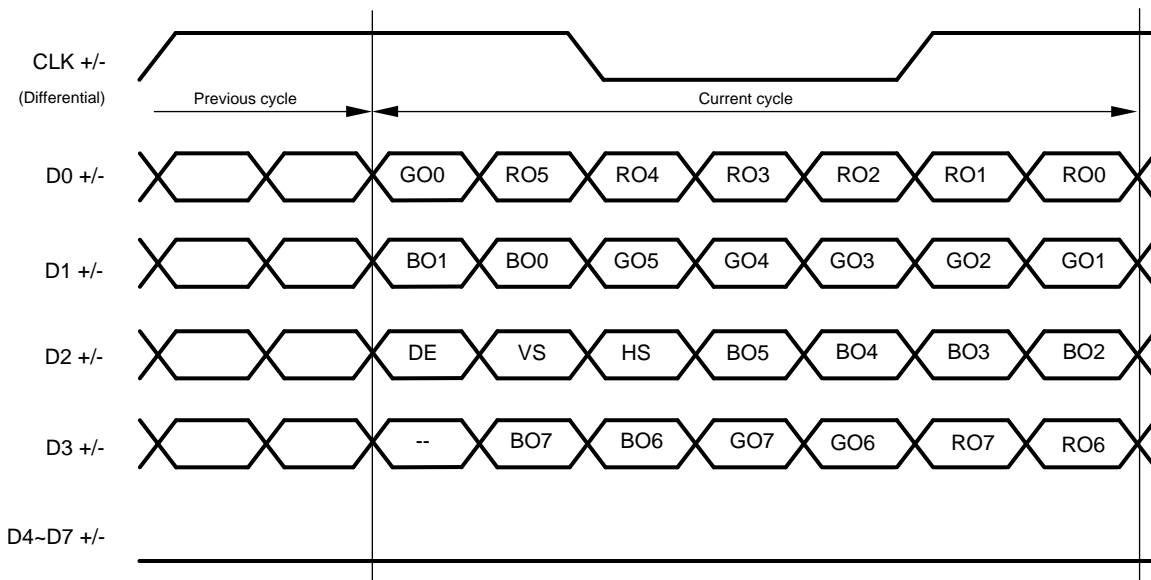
CLK +/-
(Differential)

Previous cycle

Current cycle

D0 +/-
GO0 RO5 RO4 RO3 RO2 RO1 RO0

D1 +/-
BO1 BO0 GO5 GO4 GO3 GO2 GO1

D2 +/-
DE VS HS BO5 BO4 BO3 BO2

D3 +/-
-- BO7 BO6 GO7 GO6 RO7 RO6

D4~D7 +/-